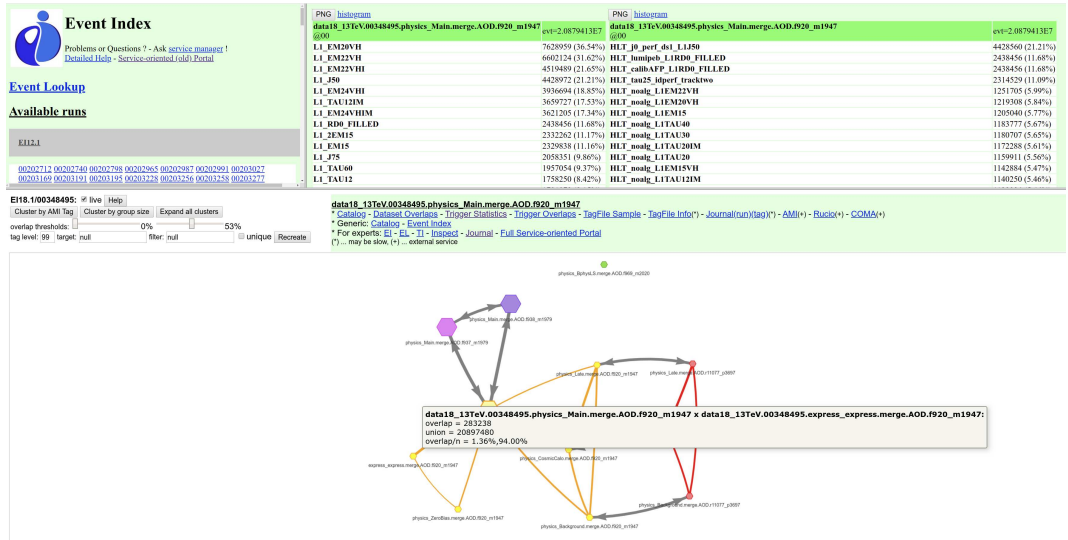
Event Index

Problems or Questions ? - Ask service manager !
Detailed Help - Service-oriented (old) Portal

Event Lookup

Available runs

EI12.1

00202712 00202740 00202798 00202965 00202987 00202991 00203027
00203169 00203191 00203195 00203228 00203256 00203258 00203277

PNG histogram

| data18_13TeV.00348495.physics_Main.merge.AOD.f920_m1947 @00 | evt=2.0879413E7 |
|---|---|
| L1_EM20VH | 7628959 (36.54%) |
| L1_EM22VH | 6602124 (31.62%) |
| L1_EM22VHI | 4519489 (21.65%) |
| L1_J50 | 4428972 (21.21%) |
| L1_EM24VHI | 3936694 (18.85%) |
| L1_TAU12IM | 3659727 (17.53%) |
| L1_EM24VHIM | 3621205 (17.34%) |
| L1_RD0_FILLED | 2438456 (11.68%) |
| L1_2EM15 | 2332262 (11.17%) |
| L1_EM15 | 2329838 (11.16%) |
| L1_J75 | 2058351 (9.86%) |
| L1_TAU60 | 1957054 (9.37%) |
| L1_TAU12 | 1758250 (8.42%) |

PNG histogram

| data18_13TeV.00348495.physics_Main.merge.AOD.f920_m1947 @00 | evt=2.0879413E7 |
|---|---|
| HLT_j0_perf_ds1_L1J50 | 4428560 (21.21%) |
| HLT_lumipeb_L1RD0_FILLED | 2438456 (11.68%) |
| HLT_calibAFP_L1RD0_FILLED | 2438456 (11.68%) |
| HLT_tau25_idperf_tracktwo | 2314529 (11.09%) |
| HLT_noalg_L1EM22VHI | 1251705 (5.99%) |
| HLT_noalg_L1EM20VH | 1219308 (5.84%) |
| HLT_noalg_L1EM15 | 1205040 (5.77%) |
| HLT_noalg_L1TAU40 | 1183777 (5.67%) |
| HLT_noalg_L1TAU30 | 1180707 (5.65%) |
| HLT_noalg_L1TAU20IM | 1172288 (5.61%) |
| HLT_noalg_L1TAU20 | 1159911 (5.56%) |
| HLT_noalg_L1EM15VH | 1142884 (5.47%) |
| HLT_noalg_L1TAU12IM | 1140250 (5.46%) |

EI18.1/00348495: live Help
Cluster by AMI Tag  Cluster by group size  Expand all clusters
overlap thresholds: 0% 53%
tag level: 99 target: null filter: null unique Recreate

data18_13TeV.00348495.physics_Main.merge.AOD.f920_m1947
* Catalog - Dataset Overlaps - Trigger Statistics - Trigger Overlaps - TagFile Sample - TagFile Info(*) - Journal(run)(tag)(*) - AMI(+) - Rucio(+) - COMA(+)
* Generic: Catalog - Event Index
* For experts: EI - EL - TI - Inspect - Journal - Full Service-oriented Portal
(*) ... may be slow, (+) ... external service

physics_BphysLS.merge.AOD.f969_m2020
physics_Main.merge.AOD.f936_m1979
physics_Main.merge.AOD.f937_m1979
physics_Late.merge.AOD.f920_m1947
physics_Late.merge.RAW.r11077_p3697
express_express.merge.AOD.f920_m1947
physics_CosmicCalo.merge.AOD.f920_m1947
physics_ZeroBias.merge.AOD.f920_m1947
physics_Background.merge.AOD.f920_m1947
physics_Background.merge.AOD.r11077_p3697

data18_13TeV.00348495.physics_Main.merge.AOD.f920_m1947 x data18_13TeV.00348495.express_express.merge.AOD.f920_m1947:
overlap = 283238
union = 20897480
overlap/n = 1.36%,94.00%